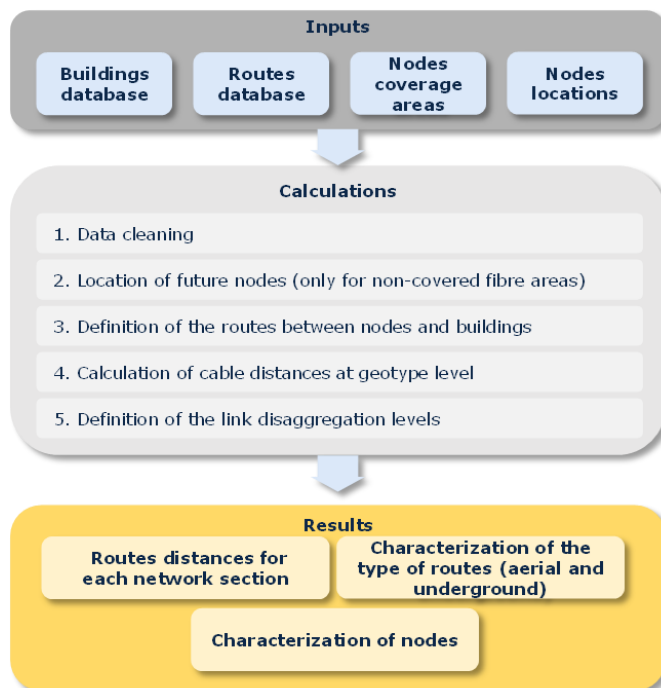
Inputs

Buildings database

Routes database

Nodes coverage areas

Nodes locations

Calculations

1. Data cleaning

2. Location of future nodes (only for non-covered fibre areas)

3. Definition of the routes between nodes and buildings

4. Calculation of cable distances at geotype level

5. Definition of the link disaggregation levels

Results

Routes distances for each network section

Characterization of the type of routes (aerial and underground)

Characterization of nodes